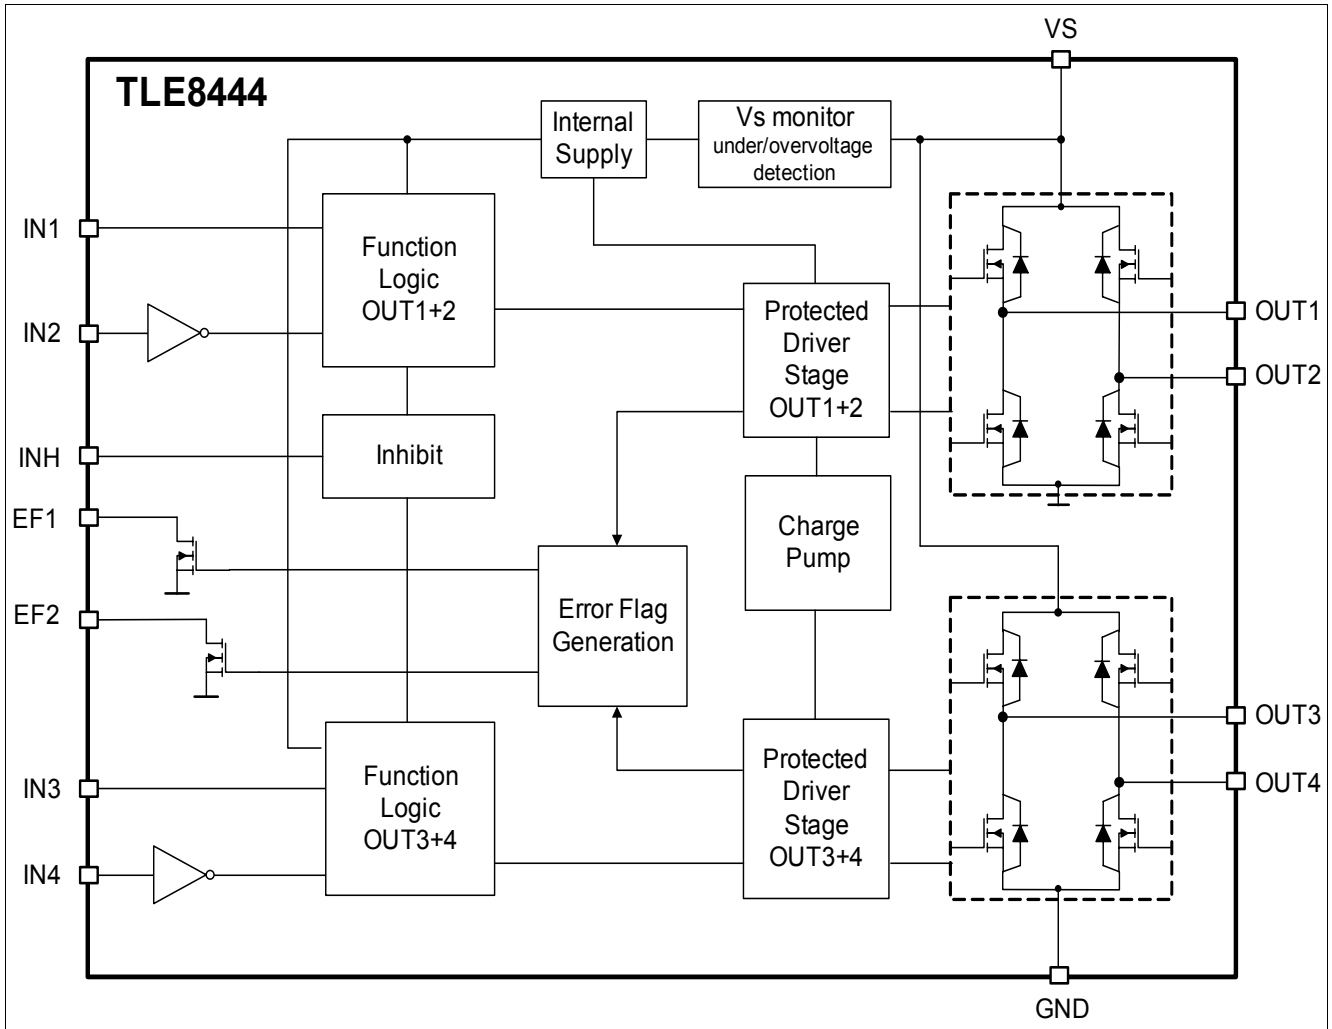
VS

TLE8444

Internal Supply

Vs monitor under/overvoltage detection

IN1

Function Logic OUT1+2

IN2

Protected Driver Stage OUT1+2

OUT1

OUT2

INH

Inhibit

EF1

Charge Pump

EF2

Error Flag Generation

IN3

Function Logic OUT3+4

Protected Driver Stage OUT3+4

OUT3

OUT4

IN4

GND